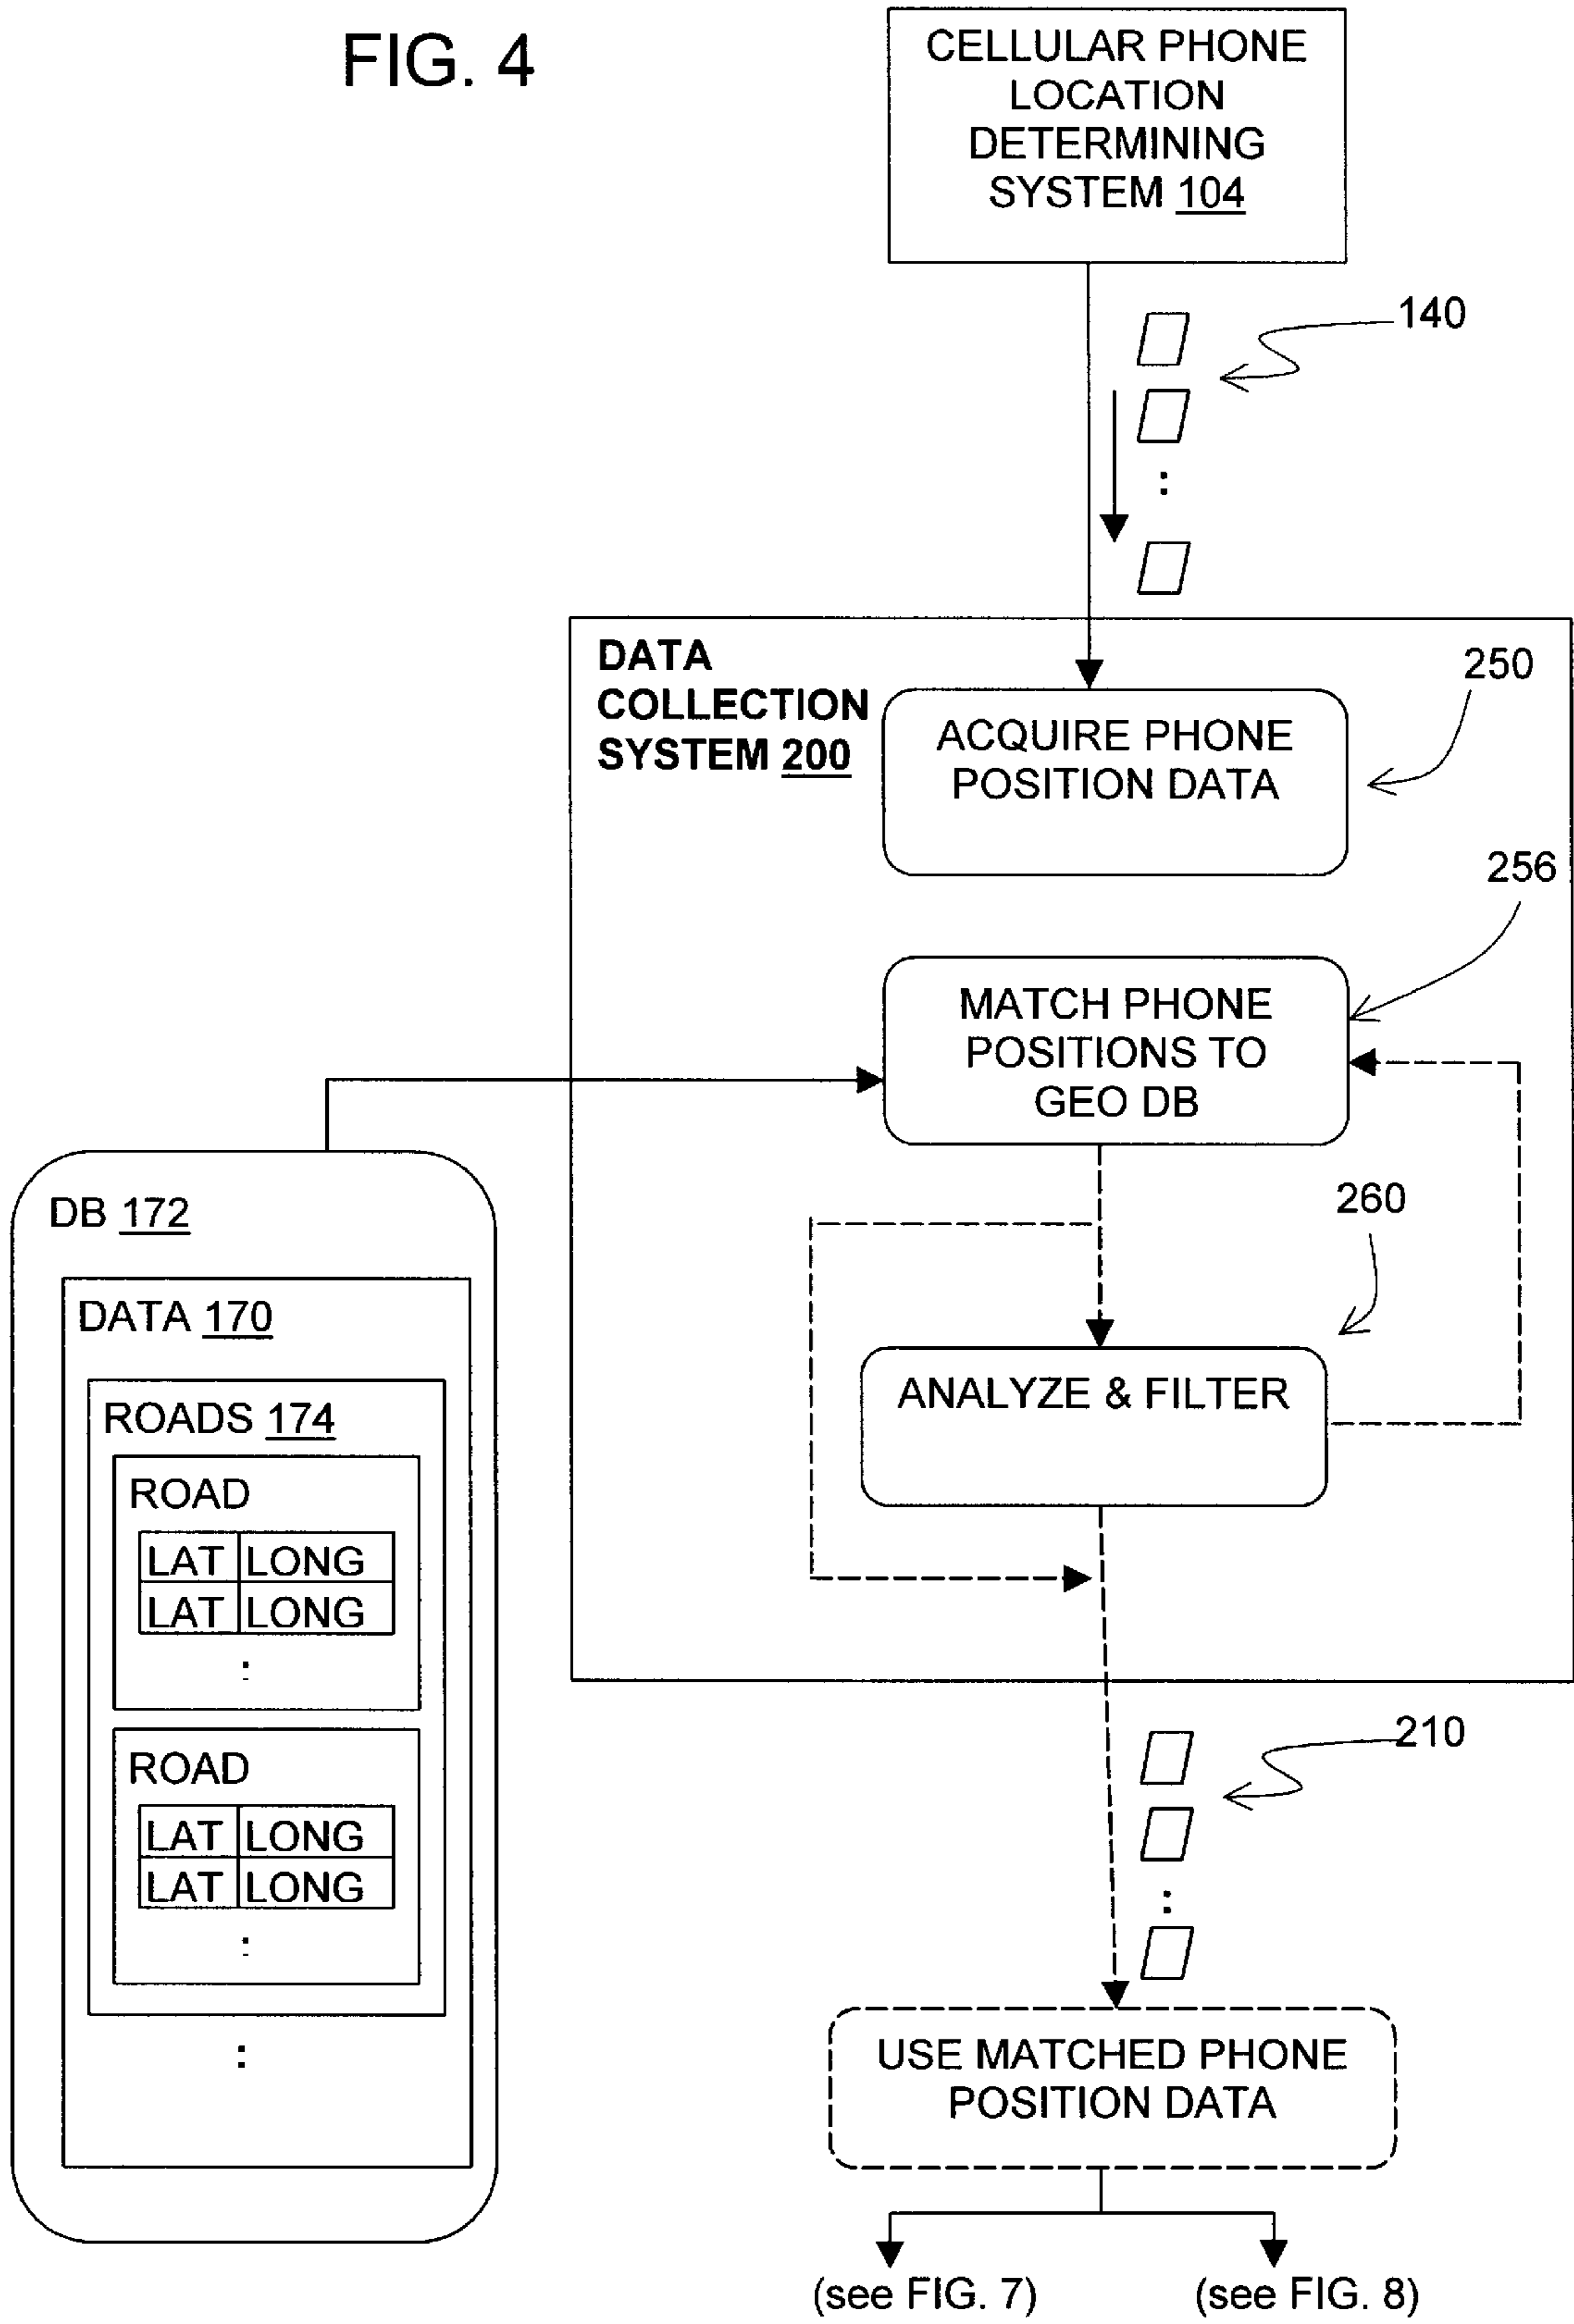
FIG. 4

CELLULAR PHONE LOCATION DETERMINING SYSTEM 104

140

:

DATA COLLECTION SYSTEM 200

ACQUIRE PHONE POSITION DATA

250

256

MATCH PHONE POSITIONS TO GEO DB

260

ANALYZE & FILTER

DB 172

DATA 170

ROADS 174

ROAD

| LAT | LONG |
|---|---|
| LAT | LONG |

:

ROAD

| LAT | LONG |
|---|---|
| LAT | LONG |

:

:

210

:

USE MATCHED PHONE POSITION DATA

(see FIG. 7)

(see FIG. 8)